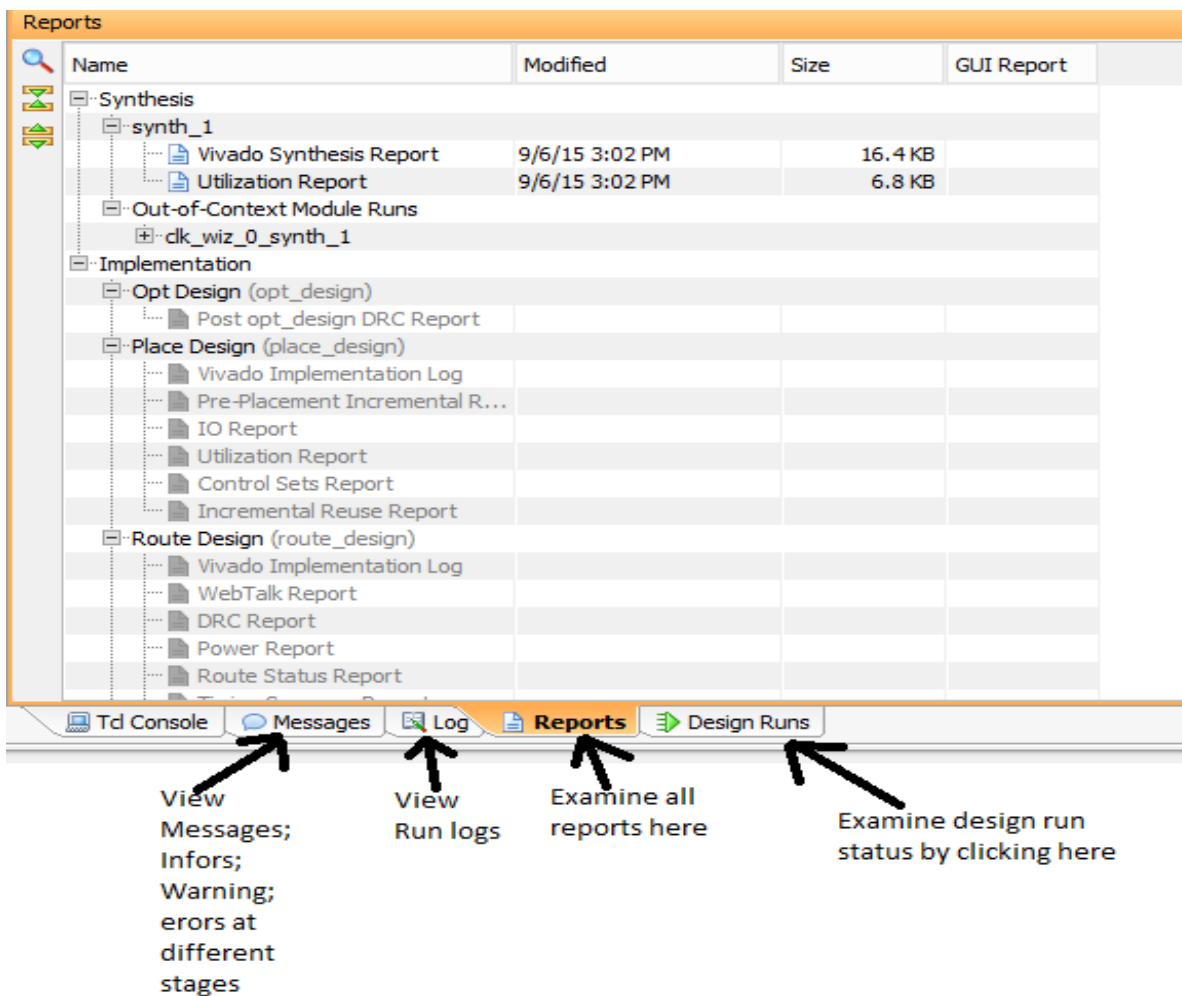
Reports

| Name | Modified | Size | GUI Report |
|---|---|---|---|
| Synthesis | | | |
| synth_1 | | | |
| Vivado Synthesis Report | 9/6/15 3:02 PM | 16.4 KB | |
| Utilization Report | 9/6/15 3:02 PM | 6.8 KB | |
| Out-of-Context Module Runs | | | |
| clk_wiz_0_synth_1 | | | |
| Implementation | | | |
| Opt Design (opt_design) | | | |
| Post opt_design DRC Report | | | |
| Place Design (place_design) | | | |
| Vivado Implementation Log | | | |
| Pre-Placement Incremental R... | | | |
| IO Report | | | |
| Utilization Report | | | |
| Control Sets Report | | | |
| Incremental Reuse Report | | | |
| Route Design (route_design) | | | |
| Vivado Implementation Log | | | |
| WebTalk Report | | | |
| DRC Report | | | |
| Power Report | | | |
| Route Status Report | | | |
| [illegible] | | | |

Tcl Console | Messages | Log | Reports | Design Runs

View Messages; Infors; Warning; erors at different stages

View Run logs

Examine all reports here

Examine design run status by clicking here